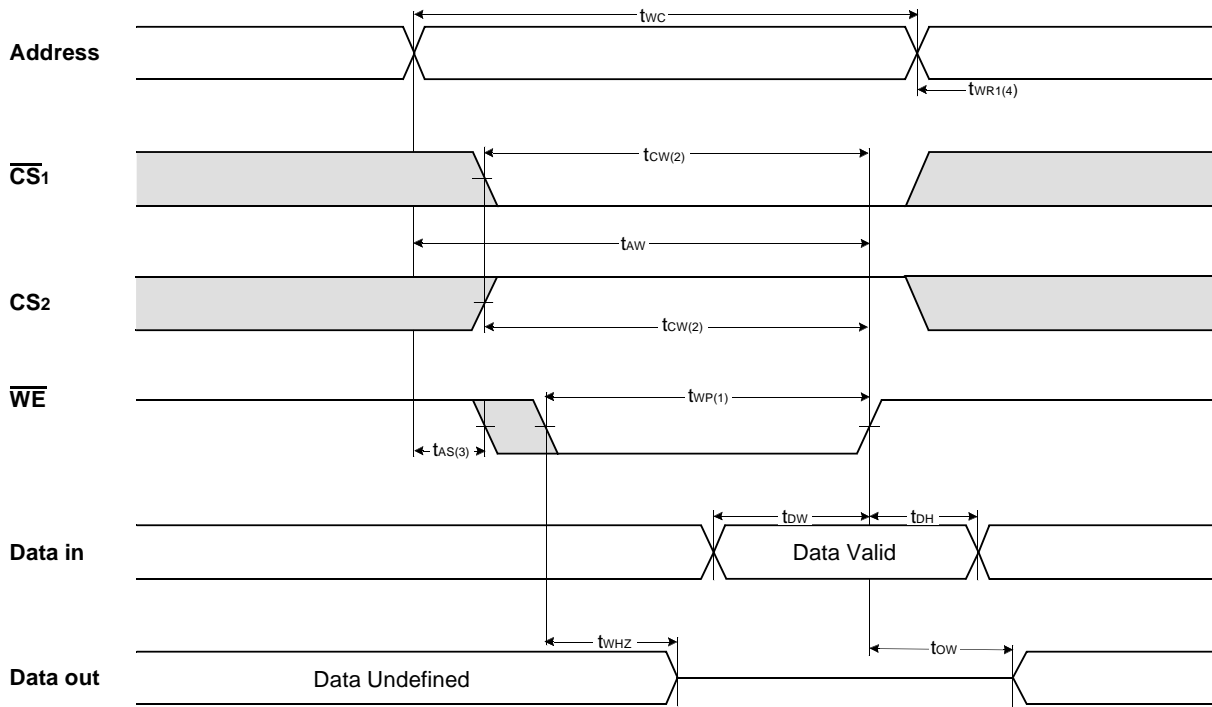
Address

$t_{WC}$

$t_{WR1(4)}$

$\overline{CS_1}$

$t_{CW(2)}$

$t_{AW}$

$CS_2$

$t_{CW(2)}$

$\overline{WE}$

$t_{WP(1)}$

$t_{AS(3)}$

$t_{DW}$

$t_{DH}$

Data in

Data Valid

$t_{WHZ}$

$t_{OW}$

Data out

Data Undefined